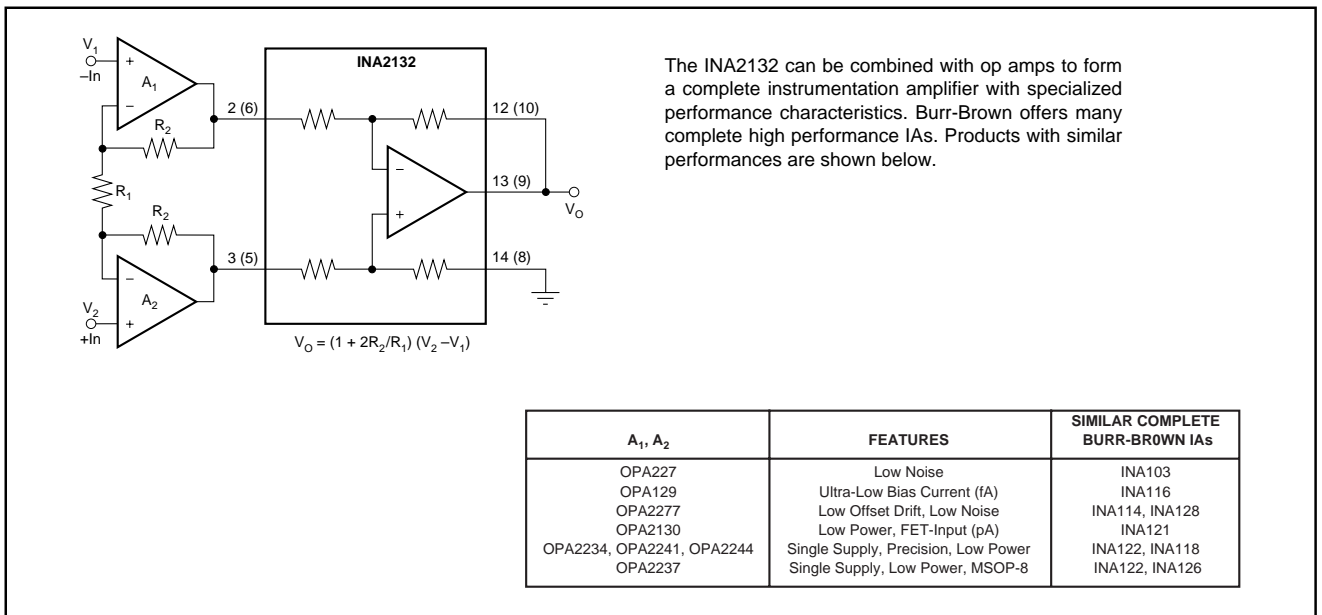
$V_1$
–In
+
$A_1$
–
$R_2$
$R_1$
$R_2$
–
$A_2$
$V_2$
+In
+
INA2132
2 (6)
12 (10)
–
13 (9)
+
$V_O$
3 (5)
14 (8)
$V_O = (1 + 2R_2/R_1) (V_2 – V_1)$

The INA2132 can be combined with op amps to form a complete instrumentation amplifier with specialized performance characteristics. Burr-Brown offers many complete high performance IAs. Products with similar performances are shown below.

| $A_1$, $A_2$ | FEATURES | SIMILAR COMPLETE BURR-BR0WN IAs |
|---|---|---|
| OPA227 | Low Noise | INA103 |
| OPA129 | Ultra-Low Bias Current (fA) | INA116 |
| OPA2277 | Low Offset Drift, Low Noise | INA114, INA128 |
| OPA2130 | Low Power, FET-Input (pA) | INA121 |
| OPA2234, OPA2241, OPA2244 | Single Supply, Precision, Low Power | INA122, INA118 |
| OPA2237 | Single Supply, Low Power, MSOP-8 | INA122, INA126 |